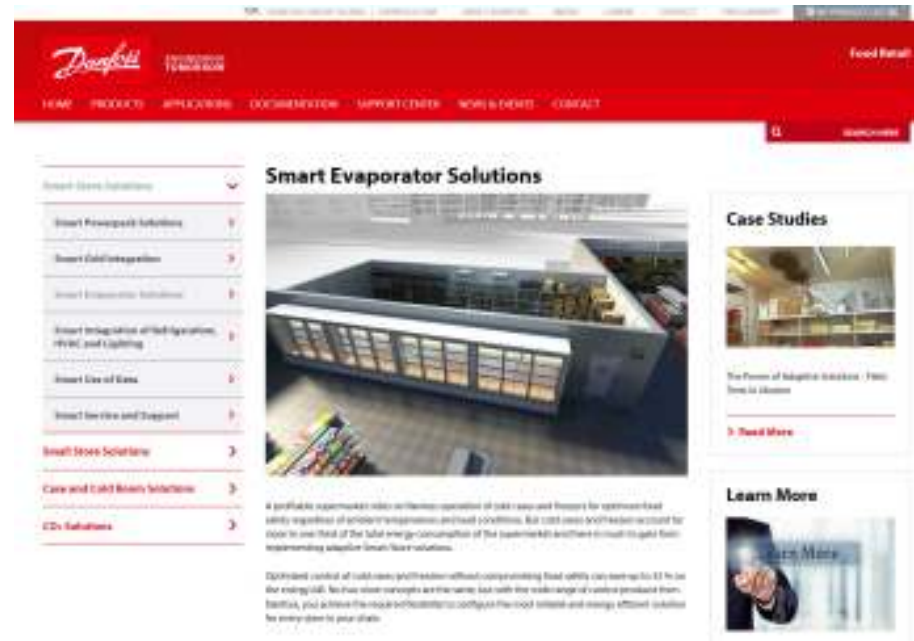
Danfoss ENGINEERING TOMORROW

Food Retail

HOME PRODUCTS APPLICATIONS DOCUMENTATION SUPPORT CENTER NEWS & EVENTS CONTACT

SEARCH HERE

Smart Store Solutions

Smart Powerpack Solutions

Smart Cold Integration

Smart Evaporator Solutions

Smart Integration of Refrigeration, HVAC and Lighting

Smart Use of Data

Smart Service and Support

Smart Store Solutions

Case and Cold Room Solutions

$CO_2$ Solutions

Smart Evaporator Solutions

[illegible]

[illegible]

Case Studies

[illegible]

> Read More

Learn More

Learn More